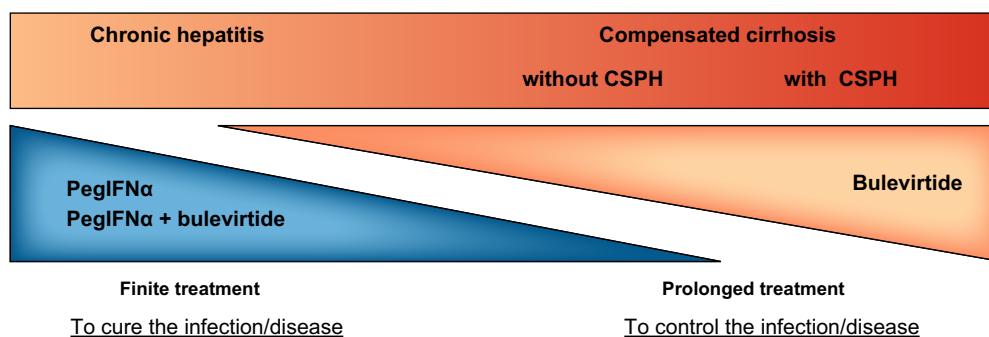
Chronic hepatitis

Compensated cirrhosis

without CSPH

with CSPH

PegIFNα
PegIFNα + bulevirtide

Bulevirtide

Finite treatment

Prolonged treatment

To cure the infection/disease

To control the infection/disease